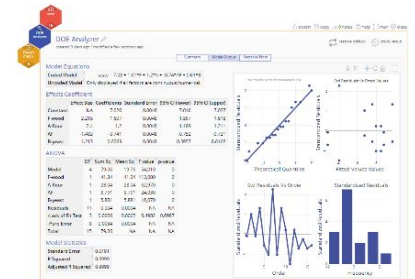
DOE Analyzer

Model Equations

Coded Model

Uncoded Model

Effects Coefficient

| | Effect Size | Coefficient | Standard Error | 95% CI Lower | 95% CI Upper |
|---|---|---|---|---|---|
| Constant | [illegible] | 7.030 | 0.0062 | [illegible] | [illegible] |
| Feed | 2.550 | 1.275 | 0.0041 | 1.267 | 1.283 |
| A/Pulse | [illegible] | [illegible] | 0.0041 | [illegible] | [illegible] |
| AF | -1.483 | -0.741 | 0.0041 | -0.750 | -0.733 |
| Bypass | 1.260 | 0.630 | 0.0041 | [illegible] | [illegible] |

ANOVA

| | DF | Sum Sq | Mean Sq | F-value | p-value |
|---|---|---|---|---|---|
| Model | 4 | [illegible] | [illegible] | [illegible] | 0 |
| Feed | 1 | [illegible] | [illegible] | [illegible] | 0 |
| A/Pulse | 1 | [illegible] | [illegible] | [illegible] | 0 |
| AF | 1 | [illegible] | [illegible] | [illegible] | 0 |
| Bypass | 1 | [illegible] | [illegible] | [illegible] | 0 |
| Residuals | 11 | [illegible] | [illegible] | | |
| Lack of fit | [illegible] | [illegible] | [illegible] | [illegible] | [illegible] |
| Pure Error | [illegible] | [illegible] | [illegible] | | |
| Total | 15 | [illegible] | | | |

Model Statistics

Standard Error

R Squared

Adjusted R Squared

Normal Probability Plot

Std Residuals vs Fitted Values

Std Residuals vs Order

Standardized Residuals

Theoretical Quantiles

Fitted Values

Order

Frequency